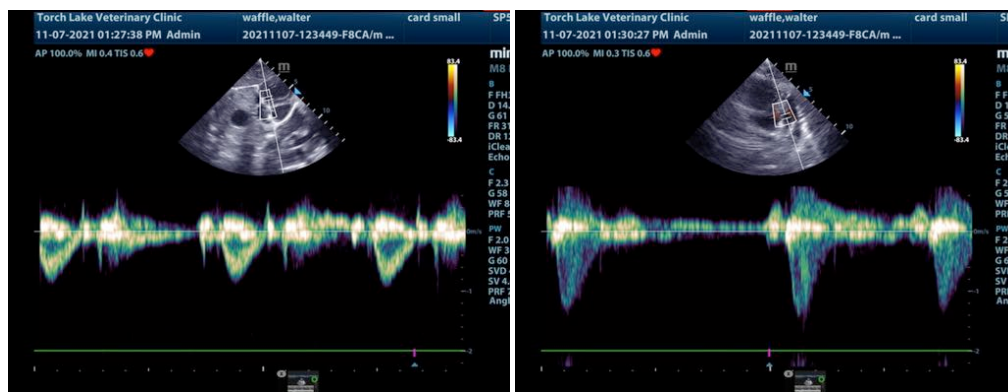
Torch Lake Veterinary Clinic waffle,walter card small SP5
11-07-2021 01:27:38 PM Admin 20211107-123449-F8CA/m ...
AP 100.0% MI 0.4 TIS 0.6
83.4
-83.4
mi
M8
B
F FH
D 14.
G 61
FR 31
DR 1
iClea
Echo
C
F 2.3
G 58
WF 8
PRF 5
PW
F 2.0
WF 3
G 60
SVD
SV 4.
PRF 2
Angl
0m/s
-1
-2

Torch Lake Veterinary Clinic waffle,walter card small SI
11-07-2021 01:30:27 PM Admin 20211107-123449-F8CA/m ...
AP 100.0% MI 0.3 TIS 0.6
83.4
-83.4
m
M8
B
F F
D 1
G 5
FR
DR
iCl
Ech
C
F 2
G 5
WF
PR
PW
F 2
WF
G 6
SV
SV
PR
An
0m/s
-1
-2